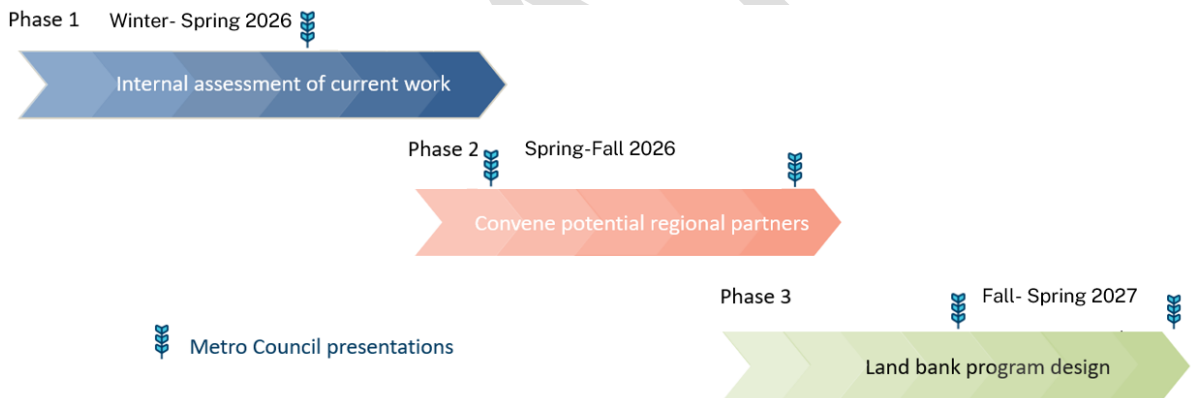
Phase 1 Winter- Spring 2026

Internal assessment of current work

Phase 2 Spring-Fall 2026

Convene potential regional partners

Phase 3 Fall- Spring 2027

Metro Council presentations

Land bank program design